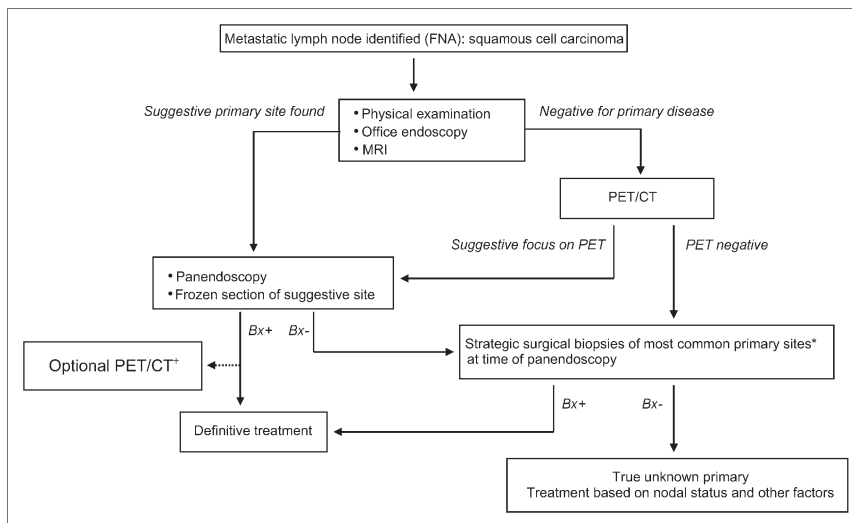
Metastatic lymph node identified (FNA): squamous cell carcinoma

Suggestive primary site found

• Physical examination
• Office endoscopy
• MRI

Negative for primary disease

PET/CT

Suggestive focus on PET

PET negative

• Panendoscopy
• Frozen section of suggestive site

Bx+

Bx-

Strategic surgical biopsies of most common primary sites* at time of panendoscopy

Optional PET/CT$^{+}$

Bx+

Bx-

Definitive treatment

True unknown primary
Treatment based on nodal status and other factors